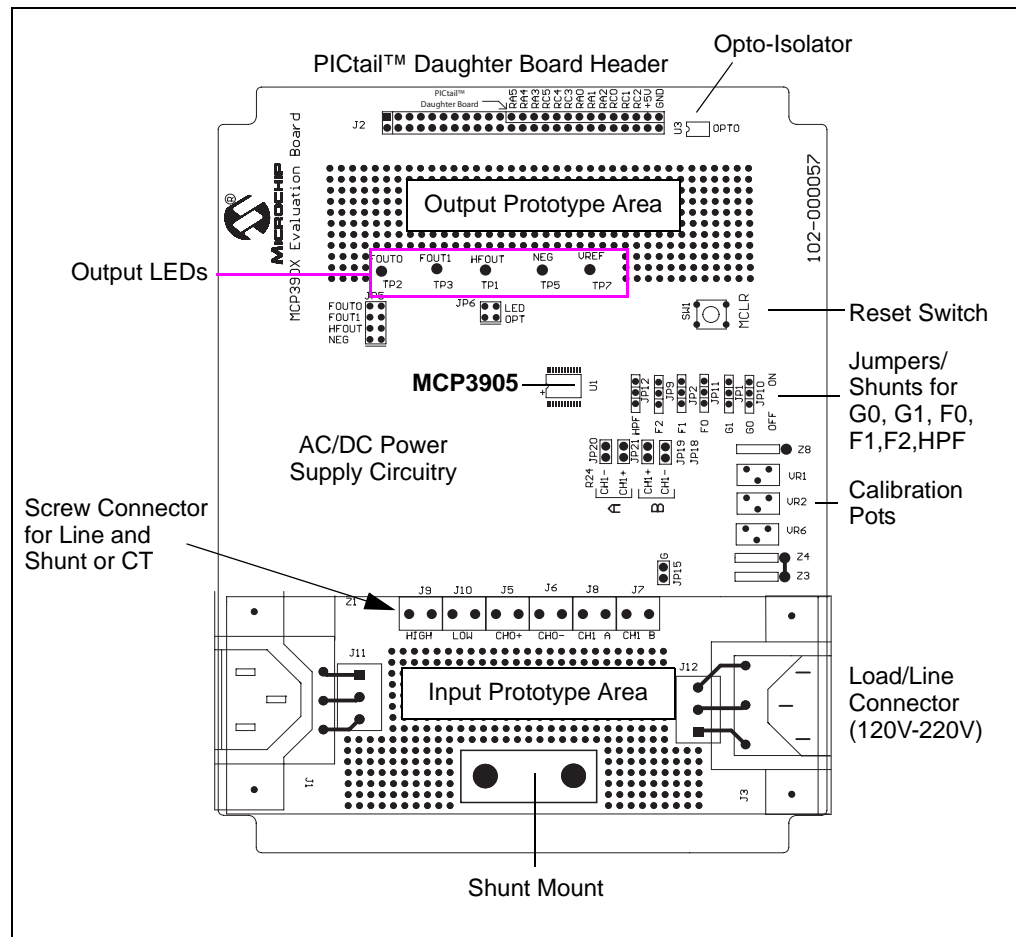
PICtail™ Daughter Board Header

Opto-Isolator

PICtail™ Daughter Board

RA5 RA4 RA3 RC5 RC4 RC3 RA0 RA1 RA2 RC0 RC1 RC2 +5V GND

J2

U3 OPTO

MICROCHIP

MCP390X Evaluation Board

102-000057

Output Prototype Area

Output LEDs

FOUT0 TP2 FOUT1 TP3 HFOUT TP1 NEG TP5 VREF TP7

JP5 FOUT0 FOUT1 HFOUT NEG

JP6 LED OPT

SW1 MCLR

Reset Switch

Jumpers/ Shunts for G0, G1, F0, F1,F2,HPF

MCP3905

U1

JP12 HPF JP9 F2 JP2 F1 JP11 F0 JP1 G1 JP10 G0 ON OFF

AC/DC Power Supply Circuitry

JP20 JP21 JP19 JP18

R24 CH1- CH1+ A CH1+ CH1- B

Z8

VR1

VR2

Calibration Pots

VR6

Screw Connector for Line and Shunt or CT

G JP15

Z4

Z3

Z1 J9 HIGH J10 LOW J5 CH0+ J6 CH0- J8 CH1 A J7 CH1 B

J11

J12

Input Prototype Area

Load/Line Connector (120V-220V)

J1

J3

Shunt Mount